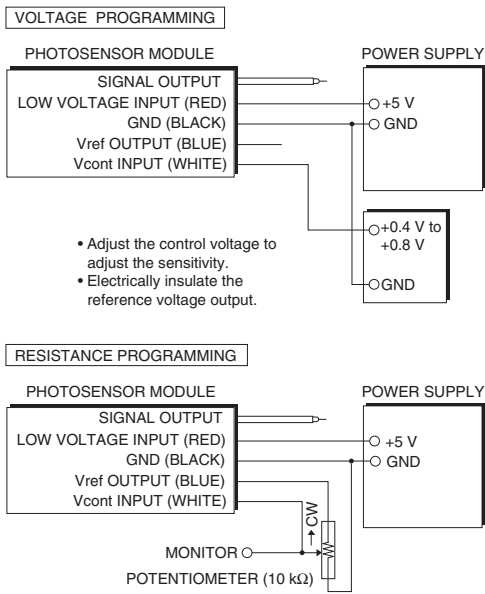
VOLTAGE PROGRAMMING

PHOTOSENSOR MODULE

SIGNAL OUTPUT
LOW VOLTAGE INPUT (RED)
GND (BLACK)
Vref OUTPUT (BLUE)
Vcont INPUT (WHITE)

POWER SUPPLY

+5 V
GND

+0.4 V to +0.8 V

GND

• Adjust the control voltage to adjust the sensitivity.
• Electrically insulate the reference voltage output.

RESISTANCE PROGRAMMING

PHOTOSENSOR MODULE

SIGNAL OUTPUT
LOW VOLTAGE INPUT (RED)
GND (BLACK)
Vref OUTPUT (BLUE)
Vcont INPUT (WHITE)

POWER SUPPLY

+5 V
GND

CW

MONITOR

POTENTIOMETER (10 kΩ)